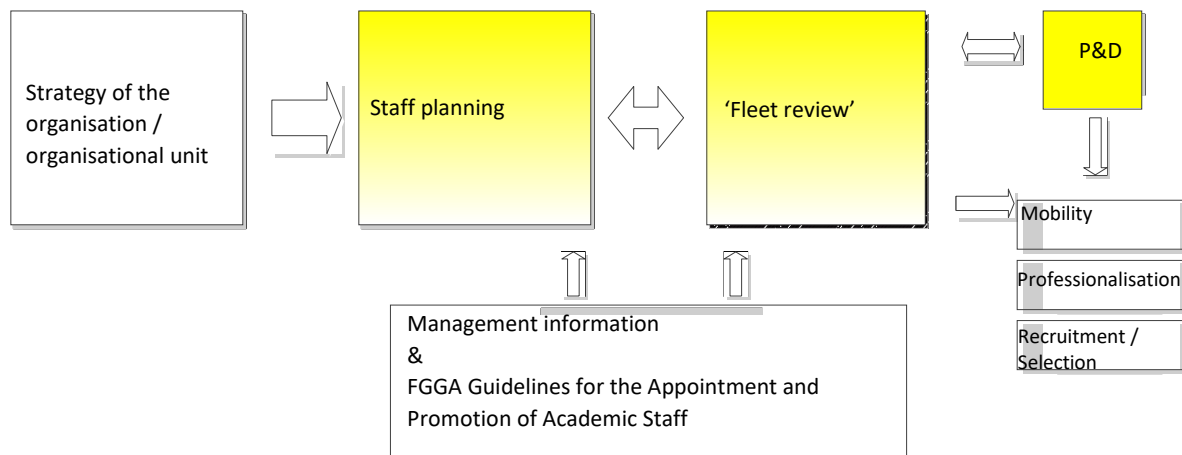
Strategy of the organisation / organisational unit

Staff planning

'Fleet review'

P&D

Mobility

Professionalisation

Recruitment / Selection

Management information
&
FGGA Guidelines for the Appointment and Promotion of Academic Staff